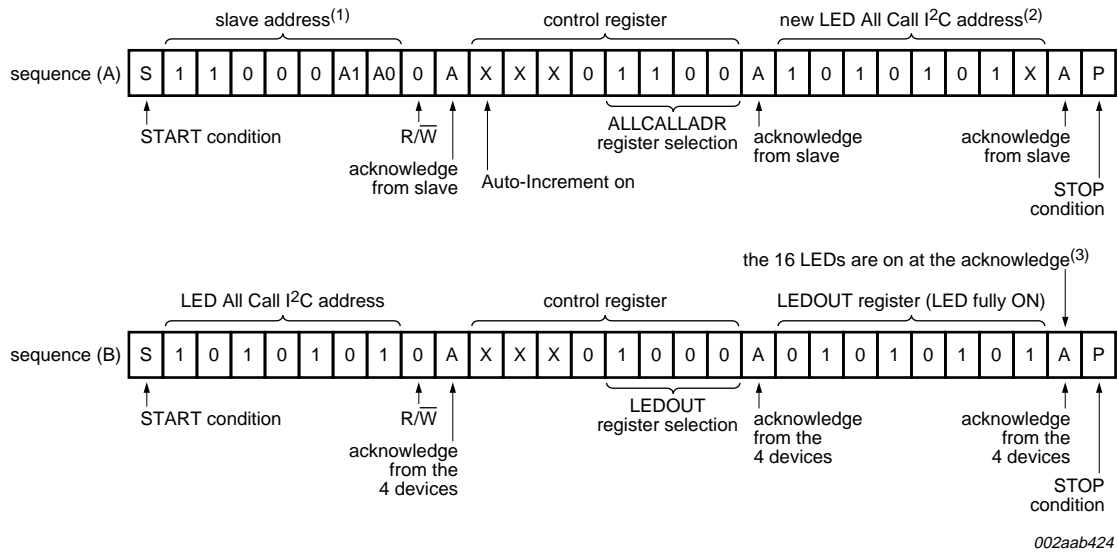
slave address$^{(1)}$

control register

new LED All Call I$^2$C address$^{(2)}$

sequence (A)

| S | 1 | 1 | 0 | 0 | 0 | A1 | A0 | 0 | A | X | X | X | 0 | 1 | 1 | 0 | 0 | A | 1 | 0 | 1 | 0 | 1 | 0 | 1 | X | A | P |
|---|---|---|---|---|---|---|---|---|---|---|---|---|---|---|---|---|---|---|---|---|---|---|---|---|---|---|---|---|

START condition

R/$\overline{W}$

acknowledge from slave

Auto-Increment on

ALLCALLADR register selection

acknowledge from slave

acknowledge from slave

STOP condition

the 16 LEDs are on at the acknowledge$^{(3)}$

LED All Call I$^2$C address

control register

LEDOUT register (LED fully ON)

sequence (B)

| S | 1 | 0 | 1 | 0 | 1 | 0 | 1 | 0 | A | X | X | X | 0 | 1 | 0 | 0 | 0 | A | 0 | 1 | 0 | 1 | 0 | 1 | 0 | 1 | A | P |
|---|---|---|---|---|---|---|---|---|---|---|---|---|---|---|---|---|---|---|---|---|---|---|---|---|---|---|---|---|

START condition

R/$\overline{W}$

acknowledge from the 4 devices

LEDOUT register selection

acknowledge from the 4 devices

acknowledge from the 4 devices

STOP condition

002aab424